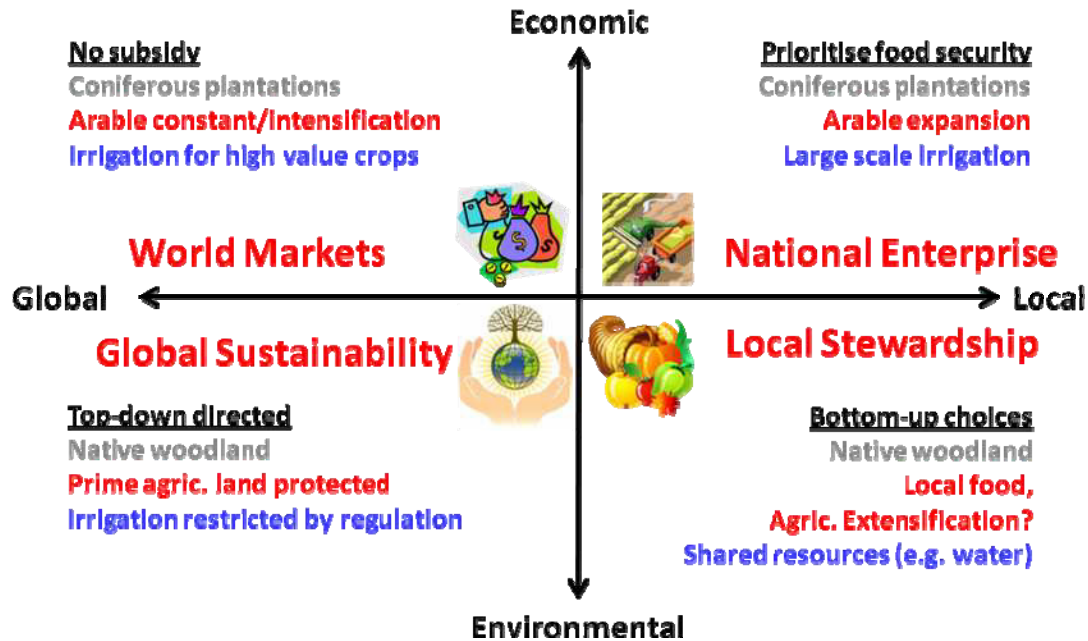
Economic

No subsidy
Coniferous plantations
Arable constant/intensification
Irrigation for high value crops

Prioritise food security
Coniferous plantations
Arable expansion
Large scale irrigation

World Markets

National Enterprise

Global

Local

Global Sustainability

Local Stewardship

Top-down directed
Native woodland
Prime agric. land protected
Irrigation restricted by regulation

Bottom-up choices
Native woodland
Local food,
Agric. Extensification?
Shared resources (e.g. water)

Environmental